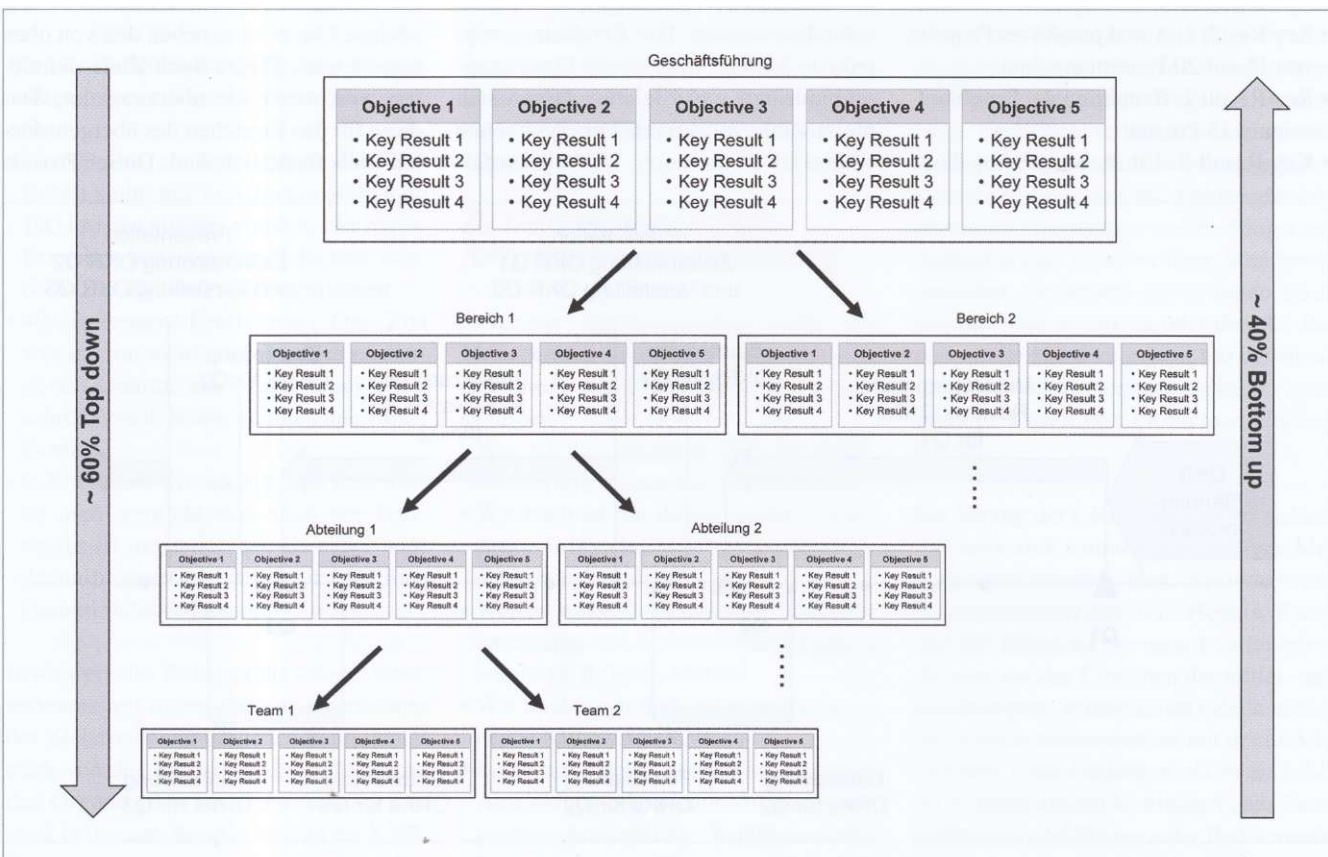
Geschäftsführung

Objective 1
• Key Result 1
• Key Result 2
• Key Result 3
• Key Result 4

Objective 2
• Key Result 1
• Key Result 2
• Key Result 3
• Key Result 4

Objective 3
• Key Result 1
• Key Result 2
• Key Result 3
• Key Result 4

Objective 4
• Key Result 1
• Key Result 2
• Key Result 3
• Key Result 4

Objective 5
• Key Result 1
• Key Result 2
• Key Result 3
• Key Result 4

Bereich 1

Objective 1
• Key Result 1
• Key Result 2
• Key Result 3
• Key Result 4

Objective 2
• Key Result 1
• Key Result 2
• Key Result 3
• Key Result 4

Objective 3
• Key Result 1
• Key Result 2
• Key Result 3
• Key Result 4

Objective 4
• Key Result 1
• Key Result 2
• Key Result 3
• Key Result 4

Objective 5
• Key Result 1
• Key Result 2
• Key Result 3
• Key Result 4

Bereich 2

Objective 1
• Key Result 1
• Key Result 2
• Key Result 3
• Key Result 4

Objective 2
• Key Result 1
• Key Result 2
• Key Result 3
• Key Result 4

Objective 3
• Key Result 1
• Key Result 2
• Key Result 3
• Key Result 4

Objective 4
• Key Result 1
• Key Result 2
• Key Result 3
• Key Result 4

Objective 5
• Key Result 1
• Key Result 2
• Key Result 3
• Key Result 4

Abteilung 1

Objective 1
• Key Result 1
• Key Result 2
• Key Result 3
• Key Result 4

Objective 2
• Key Result 1
• Key Result 2
• Key Result 3
• Key Result 4

Objective 3
• Key Result 1
• Key Result 2
• Key Result 3
• Key Result 4

Objective 4
• Key Result 1
• Key Result 2
• Key Result 3
• Key Result 4

Objective 5
• Key Result 1
• Key Result 2
• Key Result 3
• Key Result 4

Abteilung 2

Objective 1
• Key Result 1
• Key Result 2
• Key Result 3
• Key Result 4

Objective 2
• Key Result 1
• Key Result 2
• Key Result 3
• Key Result 4

Objective 3
• Key Result 1
• Key Result 2
• Key Result 3
• Key Result 4

Objective 4
• Key Result 1
• Key Result 2
• Key Result 3
• Key Result 4

Objective 5
• Key Result 1
• Key Result 2
• Key Result 3
• Key Result 4

Team 1

Objective 1
• Key Result 1
• Key Result 2
• Key Result 3
• Key Result 4

Objective 2
• Key Result 1
• Key Result 2
• Key Result 3
• Key Result 4

Objective 3
• Key Result 1
• Key Result 2
• Key Result 3
• Key Result 4

Objective 4
• Key Result 1
• Key Result 2
• Key Result 3
• Key Result 4

Objective 5
• Key Result 1
• Key Result 2
• Key Result 3
• Key Result 4

Team 2

Objective 1
• Key Result 1
• Key Result 2
• Key Result 3
• Key Result 4

Objective 2
• Key Result 1
• Key Result 2
• Key Result 3
• Key Result 4

Objective 3
• Key Result 1
• Key Result 2
• Key Result 3
• Key Result 4

Objective 4
• Key Result 1
• Key Result 2
• Key Result 3
• Key Result 4

Objective 5
• Key Result 1
• Key Result 2
• Key Result 3
• Key Result 4

~ 60% Top down

~ 40% Bottom up